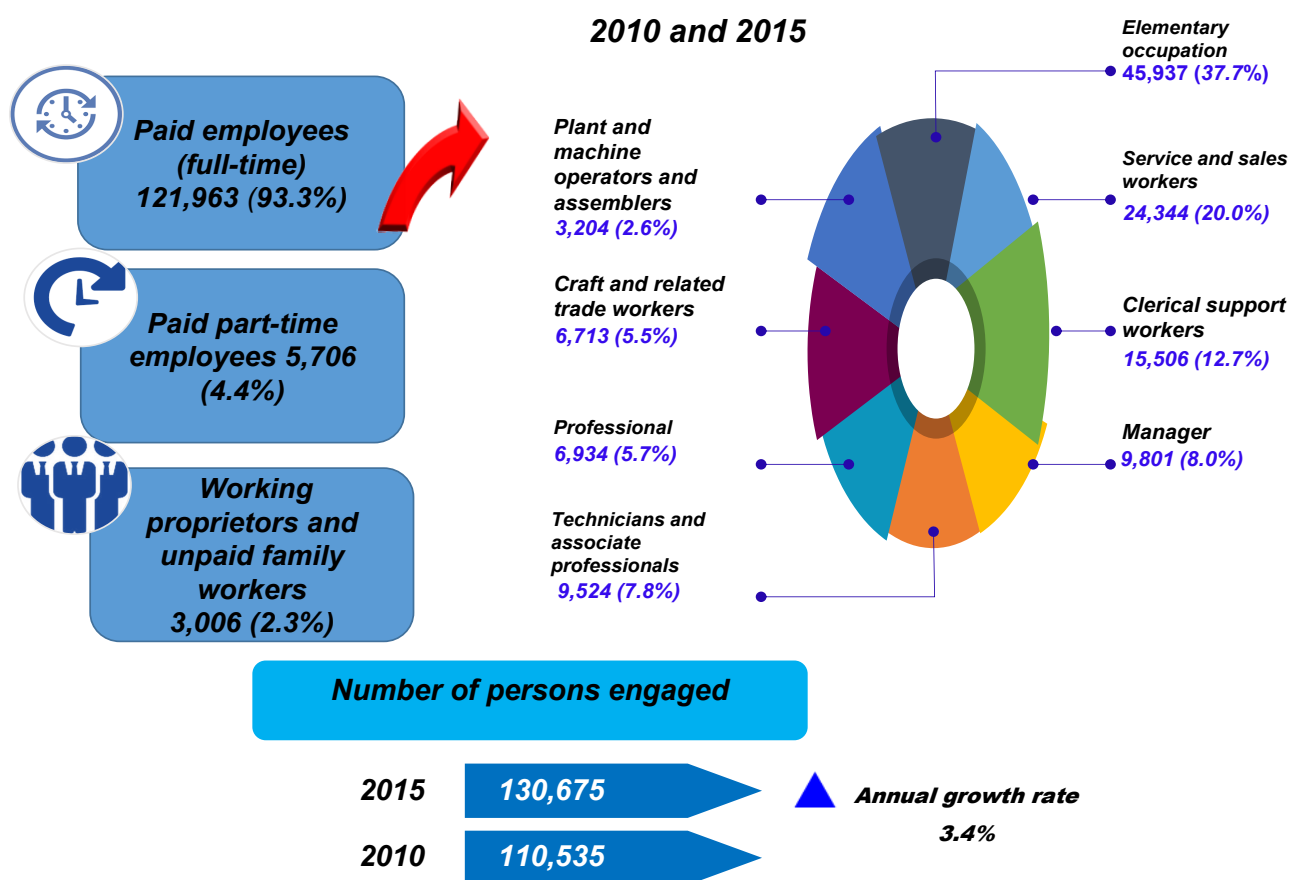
2010 and 2015

Paid employees (full-time) 121,963 (93.3%)

Paid part-time employees 5,706 (4.4%)

Working proprietors and unpaid family workers 3,006 (2.3%)

Plant and machine operators and assemblers 3,204 (2.6%)

Craft and related trade workers 6,713 (5.5%)

Professional 6,934 (5.7%)

Technicians and associate professionals 9,524 (7.8%)

Elementary occupation 45,937 (37.7%)

Service and sales workers 24,344 (20.0%)

Clerical support workers 15,506 (12.7%)

Manager 9,801 (8.0%)

Number of persons engaged

2015 130,675

2010 110,535

Annual growth rate 3.4%